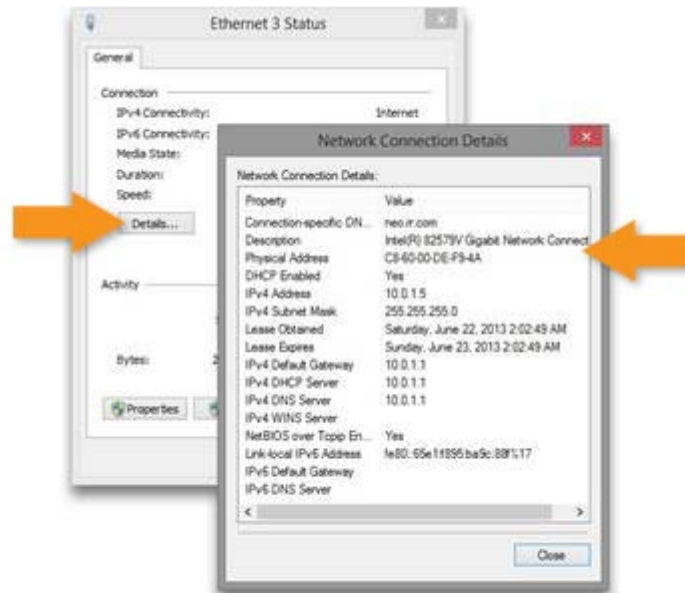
Ethernet 3 Status

General

Connection
IPv4 Connectivity: Internet
IPv6 Connectivity:
Media State:
Duration:
Speed:

Details...

Activity

Bytes: 2

Properties

Network Connection Details

Network Connection Details:

| Property | Value |
|---|---|
| Connection-specific DN... | neo.ir.com |
| Description | Intel(R) 82579V Gigabit Network Connect |
| Physical Address | C8-60-00-DE-F9-4A |
| DHCP Enabled | Yes |
| IPv4 Address | 10.0.1.5 |
| IPv4 Subnet Mask | 255.255.255.0 |
| Lease Obtained | Saturday, June 22, 2013 2:02:49 AM |
| Lease Expires | Sunday, June 23, 2013 2:02:49 AM |
| IPv4 Default Gateway | 10.0.1.1 |
| IPv4 DHCP Server | 10.0.1.1 |
| IPv4 DNS Server | 10.0.1.1 |
| IPv4 WINS Server | |
| NetBIOS over Tcpip En... | Yes |
| Link-local IPv6 Address | fe80::65e1:f895:ba9c:88f%17 |
| IPv6 Default Gateway | |
| IPv6 DNS Server | |

Close